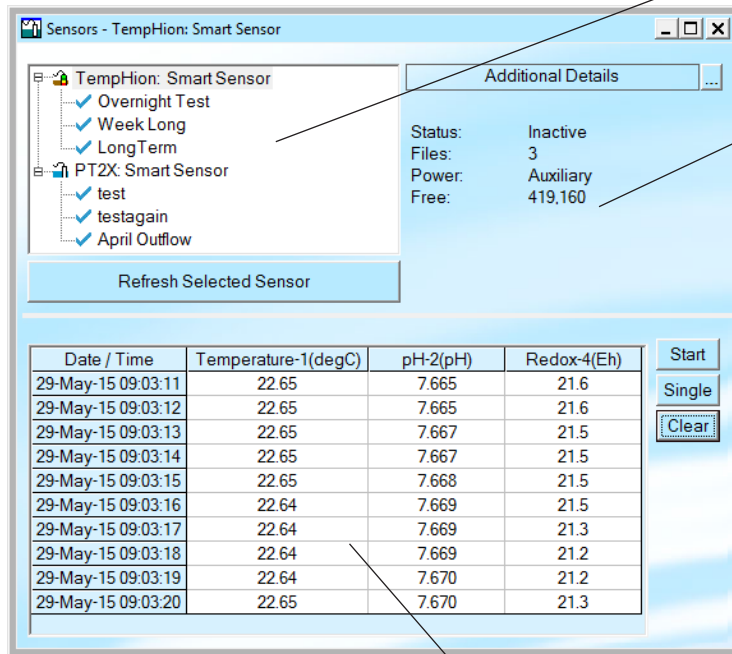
Sensors - TempHion: Smart Sensor

TempHion: Smart Sensor
Overnight Test
Week Long
LongTerm
PT2X: Smart Sensor
test
testagain
April Outflow

Refresh Selected Sensor

Additional Details ...

Status: Inactive
Files: 3
Power: Auxiliary
Free: 419,160

| Date / Time | Temperature-1(degC) | pH-2(pH) | Redox-4(Eh) |
|---|---|---|---|
| 29-May-15 09:03:11 | 22.65 | 7.665 | 21.6 |
| 29-May-15 09:03:12 | 22.65 | 7.665 | 21.6 |
| 29-May-15 09:03:13 | 22.65 | 7.667 | 21.5 |
| 29-May-15 09:03:14 | 22.65 | 7.667 | 21.5 |
| 29-May-15 09:03:15 | 22.65 | 7.668 | 21.5 |
| 29-May-15 09:03:16 | 22.64 | 7.669 | 21.5 |
| 29-May-15 09:03:17 | 22.64 | 7.669 | 21.3 |
| 29-May-15 09:03:18 | 22.64 | 7.669 | 21.2 |
| 29-May-15 09:03:19 | 22.64 | 7.670 | 21.2 |
| 29-May-15 09:03:20 | 22.65 | 7.670 | 21.3 |

Start
Single
Clear